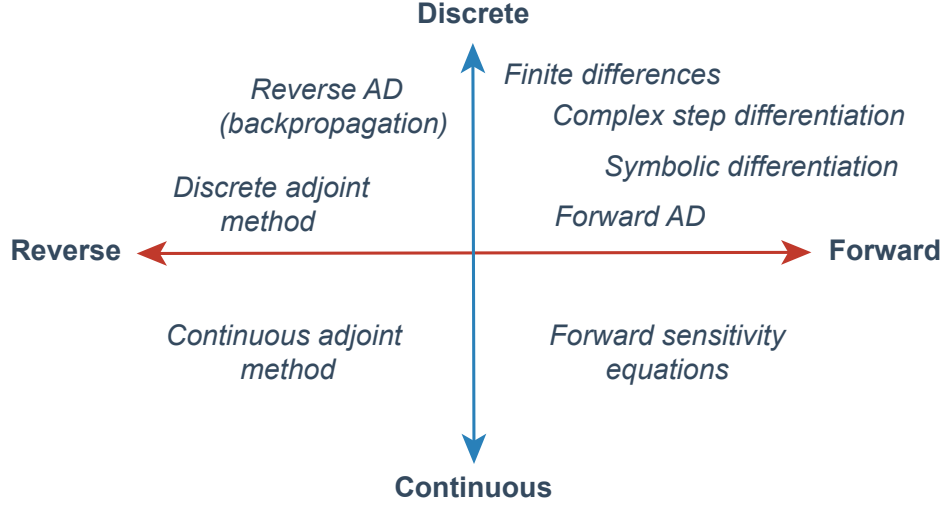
Discrete

Reverse AD (backpropagation)

Finite differences

Complex step differentiation

Symbolic differentiation

Discrete adjoint method

Forward AD

Reverse

Forward

Continuous adjoint method

Forward sensitivity equations

Continuous